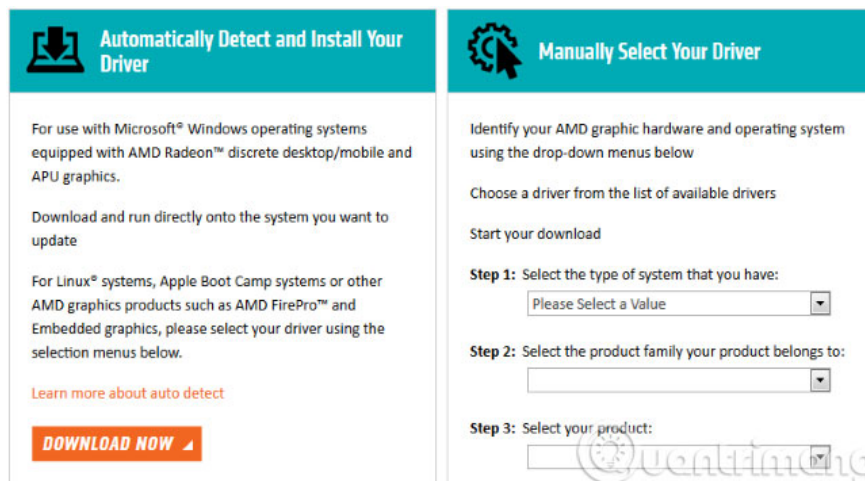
Automatically Detect and Install Your Driver

For use with Microsoft® Windows operating systems equipped with AMD Radeon™ discrete desktop/mobile and APU graphics.

Download and run directly onto the system you want to update

For Linux® systems, Apple Boot Camp systems or other AMD graphics products such as AMD FirePro™ and Embedded graphics, please select your driver using the selection menus below.

Learn more about auto detect

DOWNLOAD NOW

Manually Select Your Driver

Identify your AMD graphic hardware and operating system using the drop-down menus below

Choose a driver from the list of available drivers

Start your download

Step 1: Select the type of system that you have:

Please Select a Value

Step 2: Select the product family your product belongs to:

Step 3: Select your product:

Quantrimang